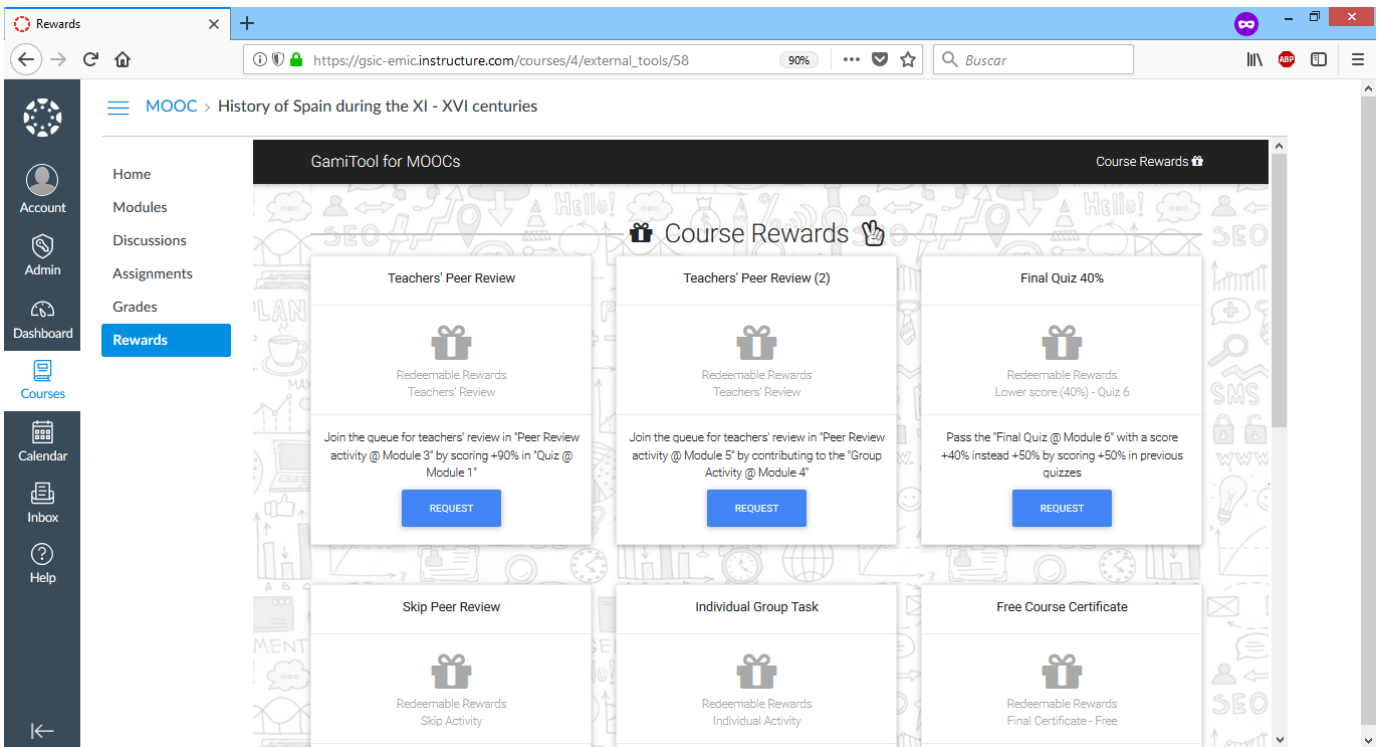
Rewards

https://gsic-emic.instructure.com/courses/4/external_tools/58 90% Buscar

ABP

Account
Admin
Dashboard
Courses
Calendar
Inbox
Help

MOOC > History of Spain during the XI - XVI centuries

Home
Modules
Discussions
Assignments
Grades
Rewards

GamiTool for MOOCs

Course Rewards

Course Rewards

Teachers' Peer Review

Redeemable Rewards
Teachers' Review

Join the queue for teachers' review in "Peer Review activity @ Module 3" by scoring +90% in "Quiz @ Module 1"

REQUEST

Teachers' Peer Review (2)

Redeemable Rewards
Teachers' Review

Join the queue for teachers' review in "Peer Review activity @ Module 5" by contributing to the "Group Activity @ Module 4"

REQUEST

Final Quiz 40%

Redeemable Rewards
Lower score (40%) - Quiz 6

Pass the "Final Quiz @ Module 6" with a score +40% instead +50% by scoring +50% in previous quizzes

REQUEST

Skip Peer Review

Redeemable Rewards
Skip Activity

Individual Group Task

Redeemable Rewards
Individual Activity

Free Course Certificate

Redeemable Rewards
Final Certificate - Free